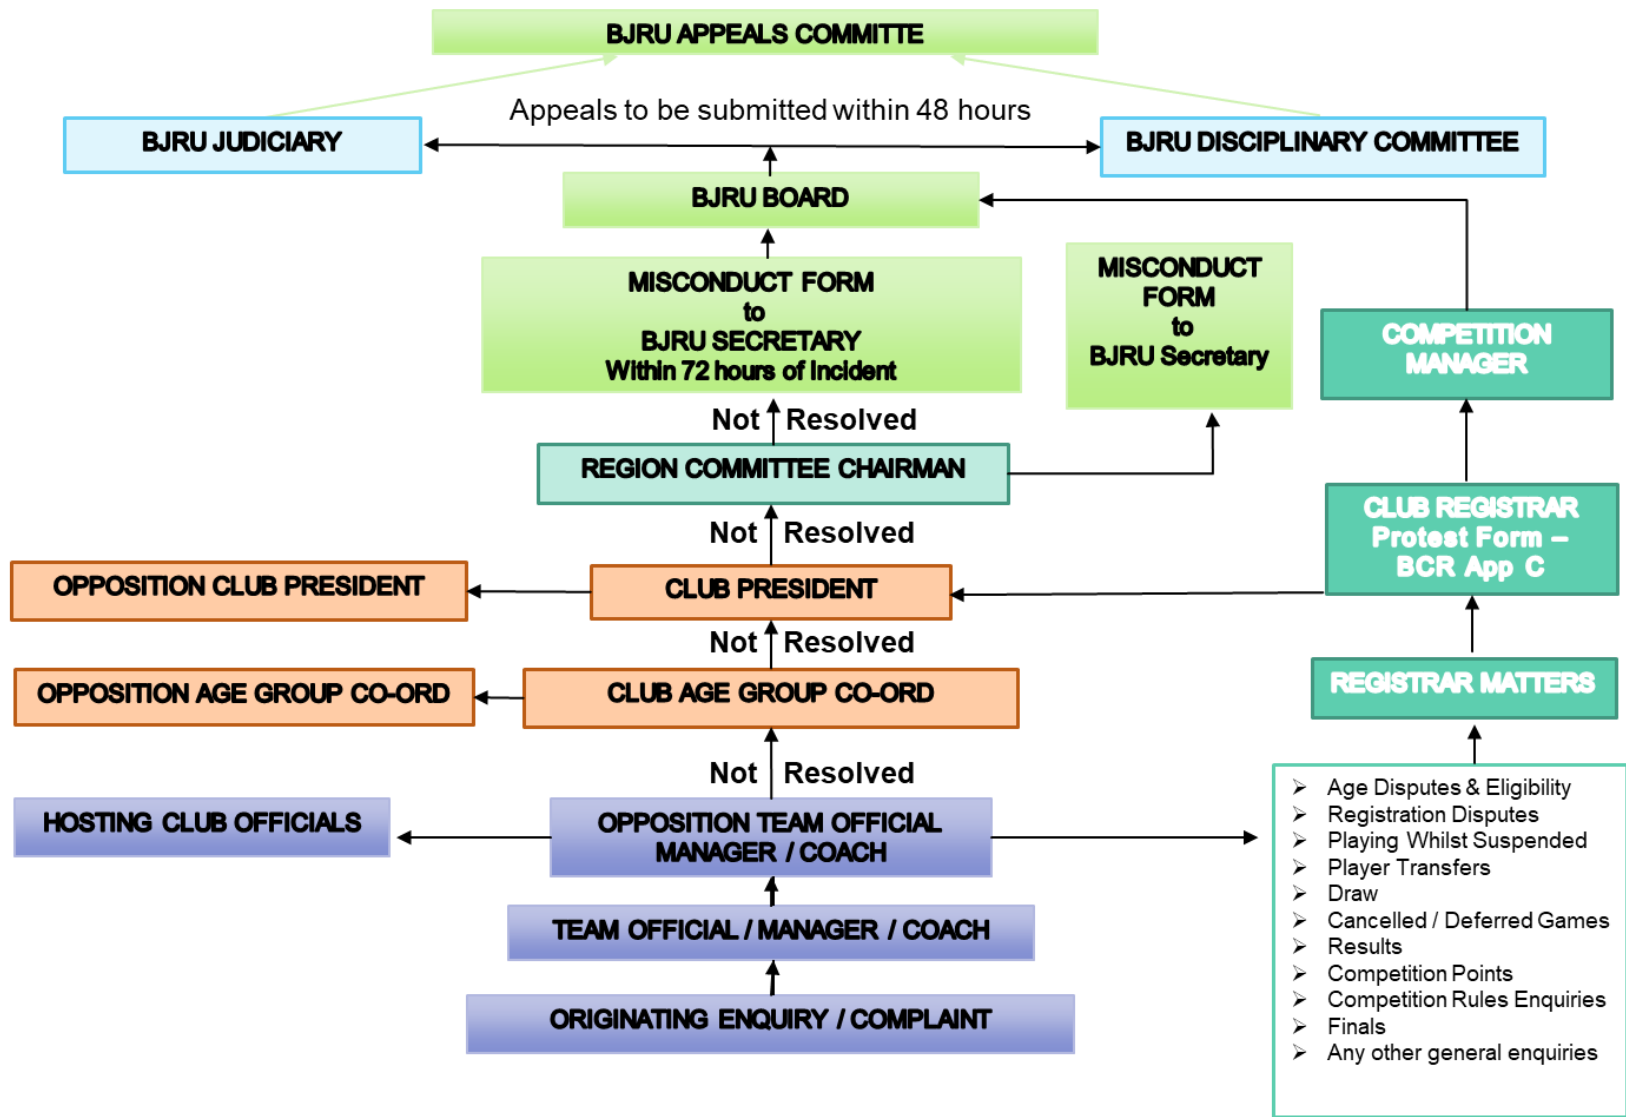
BJRU APPEALS COMMITTE

Appeals to be submitted within 48 hours

BJRU JUDICIARY

BJRU DISCIPLINARY COMMITTEE

BJRU BOARD

MISCONDUCT FORM to BJRU SECRETARY Within 72 hours of Incident

MISCONDUCT FORM to BJRU Secretary

COMPETITION MANAGER

Not Resolved

REGION COMMITTEE CHAIRMAN

CLUB REGISTRAR Protest Form – BCR App C

Not Resolved

OPPOSITION CLUB PRESIDENT

CLUB PRESIDENT

Not Resolved

OPPOSITION AGE GROUP CO-ORD

CLUB AGE GROUP CO-ORD

REGISTRAR MATTERS

Not Resolved

HOSTING CLUB OFFICIALS

OPPOSITION TEAM OFFICIAL MANAGER / COACH

TEAM OFFICIAL / MANAGER / COACH

ORIGINATING ENQUIRY / COMPLAINT

- Age Disputes & Eligibility
- Registration Disputes
- Playing Whilst Suspended
- Player Transfers
- Draw
- Cancelled / Deferred Games
- Results
- Competition Points
- Competition Rules Enquiries
- Finals
- Any other general enquiries